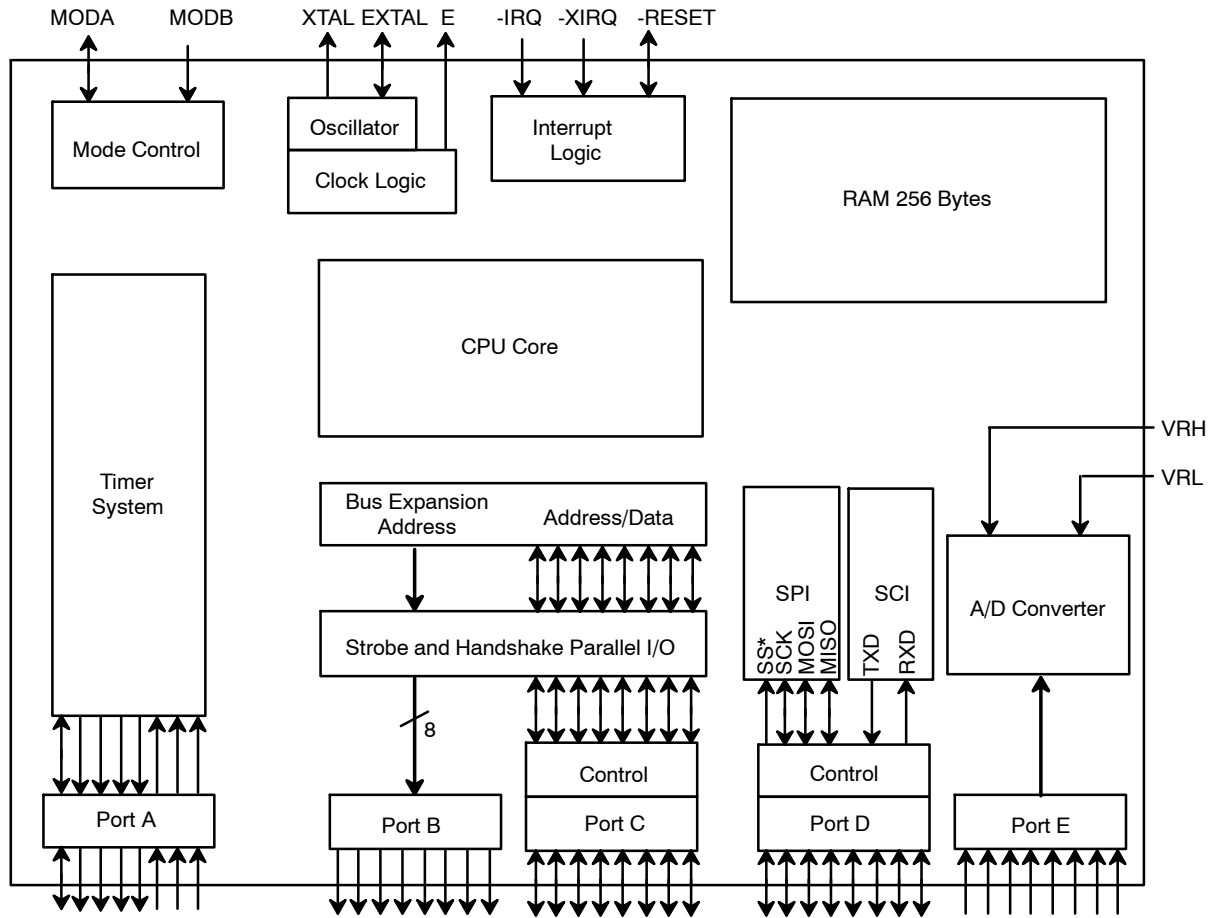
MODA MODB XTAL EXTAL E -IRQ -XIRQ -RESET

Mode Control

Oscillator

Clock Logic

Interrupt Logic

RAM 256 Bytes

Timer System

CPU Core

VRH

VRL

Bus Expansion Address

Address/Data

Strobe and Handshake Parallel I/O

8

SPI

SS* SCK MOSI MISO

SCI

TXD RXD

A/D Converter

Control

Control

Port A

Port B

Port C

Port D

Port E